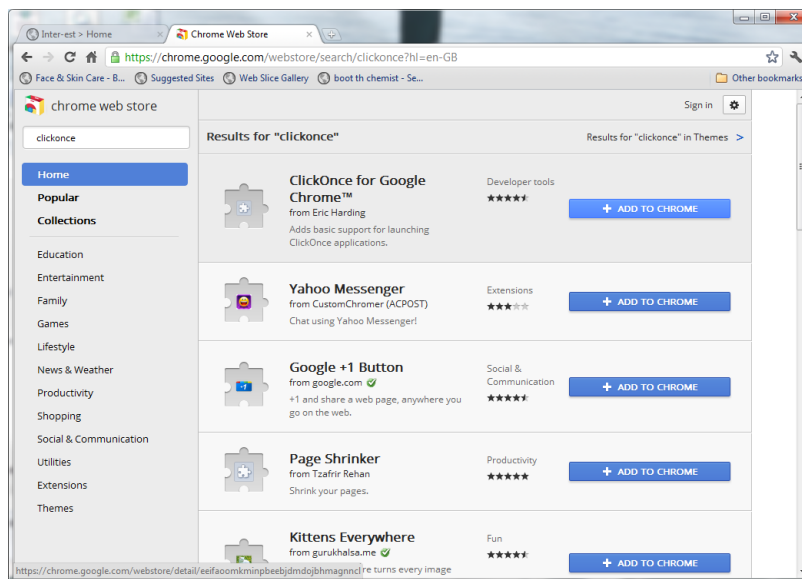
Inter-est > Home

Chrome Web Store

https://chrome.google.com/webstore/search/clickonce?hl=en-GB

Face & Skin Care - B... Suggested Sites Web Slice Gallery boot th chemist - Se... Other bookmarks

chrome web store

Sign in

clickonce

Results for "clickonce"

Results for "clickonce" in Themes >

Home

Popular

Collections

Education

Entertainment

Family

Games

Lifestyle

News & Weather

Productivity

Shopping

Social & Communication

Utilities

Extensions

Themes

ClickOnce for Google Chrome™
from Eric Harding
Adds basic support for launching ClickOnce applications.

Developer tools

+ ADD TO CHROME

Yahoo Messenger
from CustomChromer (ACPOST)
Chat using Yahoo Messenger!

Extensions

+ ADD TO CHROME

Google +1 Button
from google.com
+1 and share a web page, anywhere you go on the web.

Social & Communication

+ ADD TO CHROME

Page Shrinker
from Tzafrir Rehan
Shrink your pages.

Productivity

+ ADD TO CHROME

Kittens Everywhere
from gurukhalsa.me
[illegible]re turns every image

Fun

+ ADD TO CHROME

https://chrome.google.com/webstore/detail/eeifaoomkminpbeebjdmdojbhmagnncl